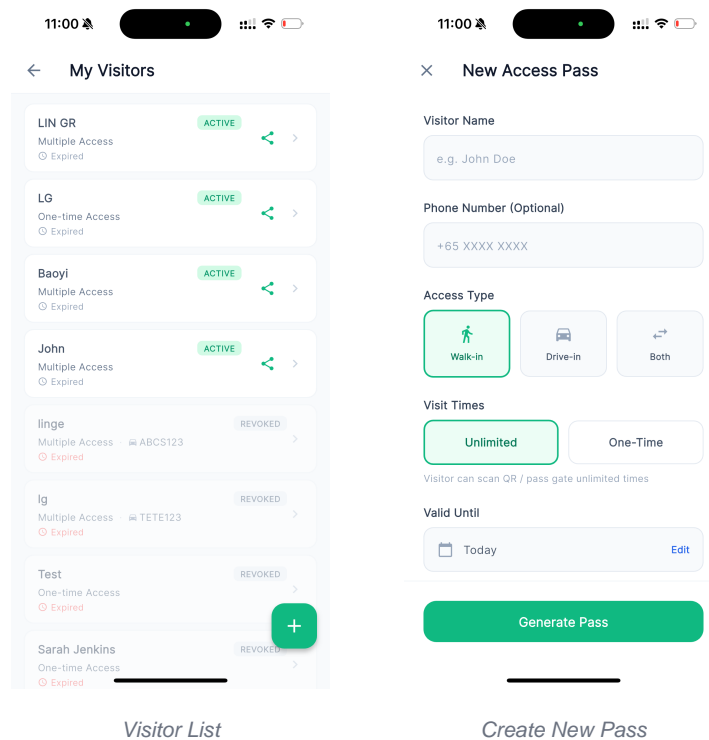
11:00

My Visitors

LIN GR
ACTIVE
Multiple Access
Expired

LG
ACTIVE
One-time Access
Expired

Baoyi
ACTIVE
Multiple Access
Expired

John
ACTIVE
Multiple Access
Expired

linge
REVOKED
Multiple Access · ABCS123
Expired

lg
REVOKED
Multiple Access · TETE123
Expired

Test
REVOKED
One-time Access
Expired

Sarah Jenkins
REVOKED
One-time Access
Expired

+

Visitor List

11:00

New Access Pass

Visitor Name

e.g. John Doe

Phone Number (Optional)

+65 XXXX XXXX

Access Type

Walk-in

Drive-in

Both

Visit Times

Unlimited

One-Time

Visitor can scan QR / pass gate unlimited times

Valid Until

Today

Edit

Generate Pass

Create New Pass